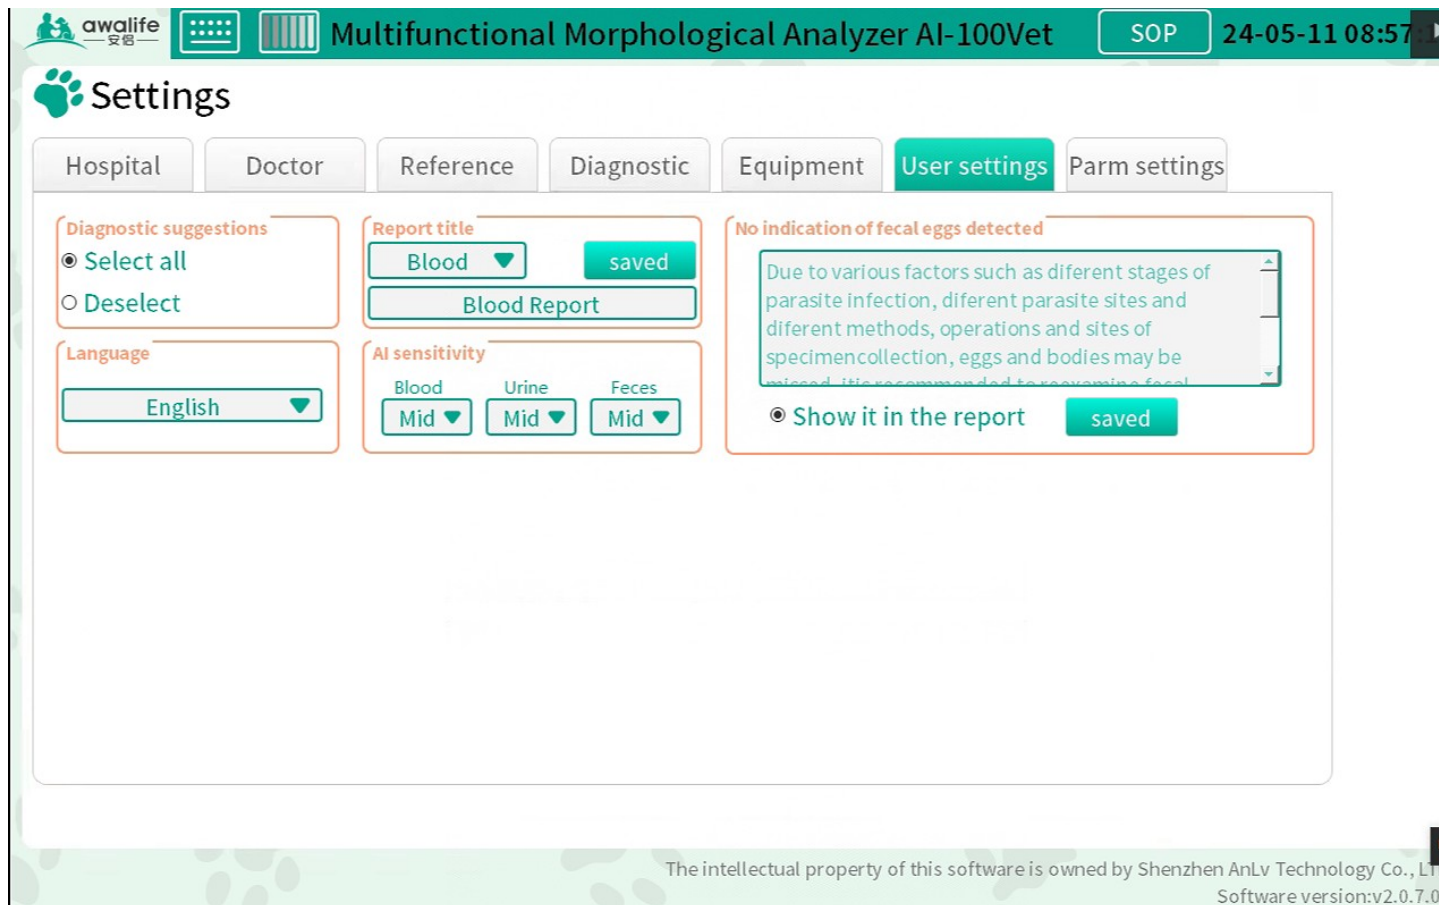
awalife
安侣

Multifunctional Morphological Analyzer AI-100Vet

SOP

24-05-11 08:57:

Settings

Hospital
Doctor
Reference
Diagnostic
Equipment
User settings
Parm settings

Diagnostic suggestions
Select all
Deselect

Report title
Blood
saved
Blood Report

No indication of fecal eggs detected
Due to various factors such as diferent stages of parasite infection, diferent parasite sites and diferent methods, operations and sites of specimencollection, eggs and bodies may be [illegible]

Show it in the report
saved

Language
English

AI sensitivity
Blood
Urine
Feces
Mid
Mid
Mid

The intellectual property of this software is owned by Shenzhen AnLv Technology Co., L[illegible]
Software version:v2.0.7.0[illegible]